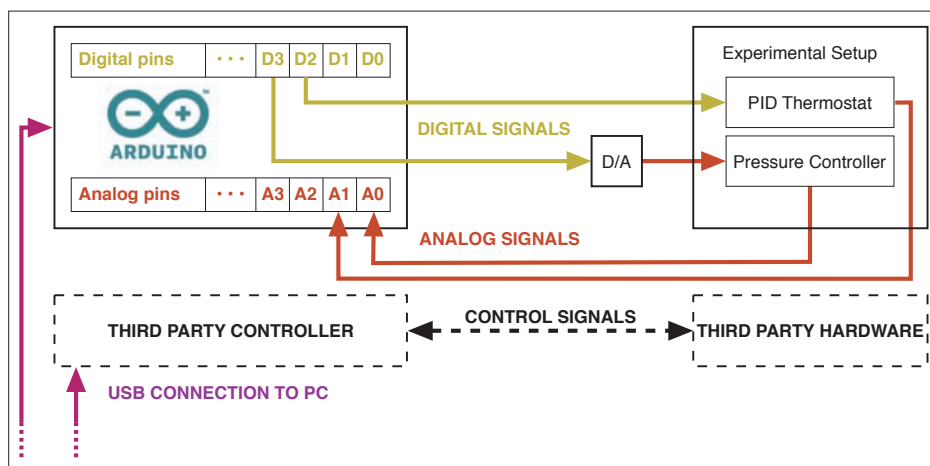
| Digital pins | • • • | D3 | D2 | D1 | D0 |
|---|---|---|---|---|---|

ARDUINO

| Analog pins | • • • | A3 | A2 | A1 | A0 |
|---|---|---|---|---|---|

Experimental Setup

PID Thermostat

DIGITAL SIGNALS

D/A

Pressure Controller

ANALOG SIGNALS

THIRD PARTY CONTROLLER

CONTROL SIGNALS

THIRD PARTY HARDWARE

USB CONNECTION TO PC